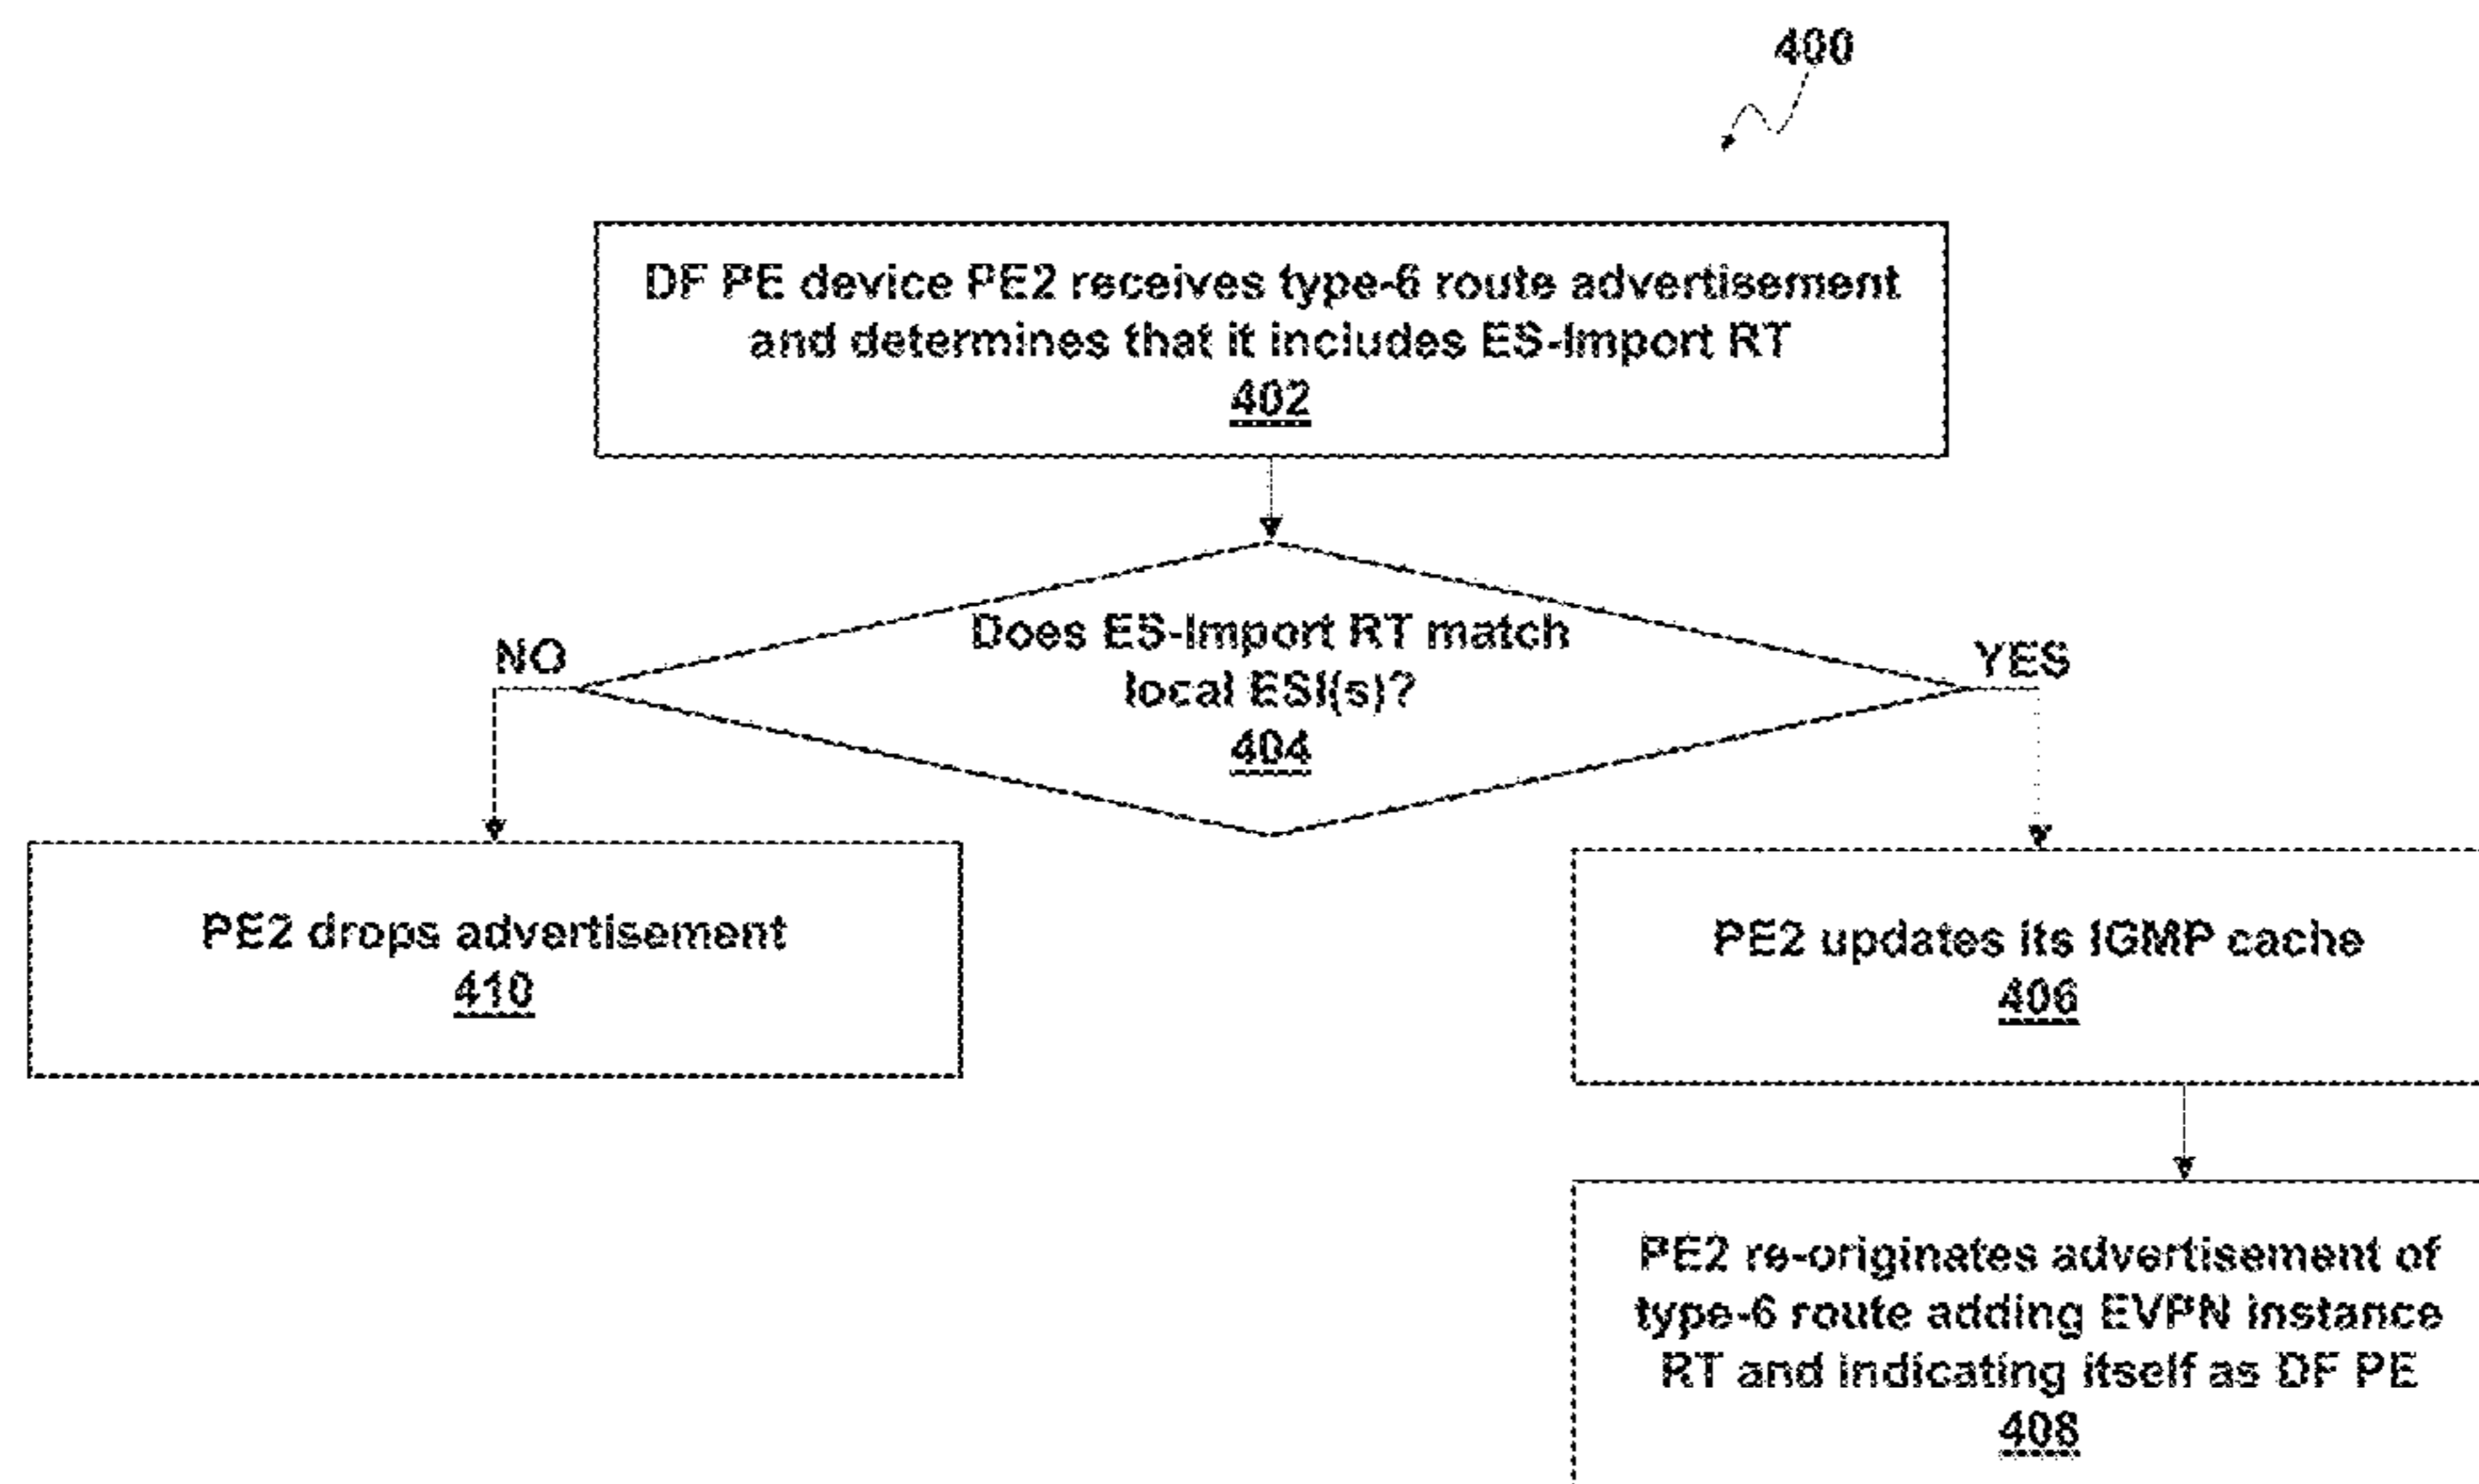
400

DF PE device PE2 receives type-6 route advertisement and determines that it includes ES-Import RT
402

Does ES-Import RT match local ESI(s)?
404

NO

YES

PE2 drops advertisement
410

PE2 updates its IGMP cache
406

PE2 re-originates advertisement of type-6 route adding EVPN instance RT and indicating itself as DF PE
408